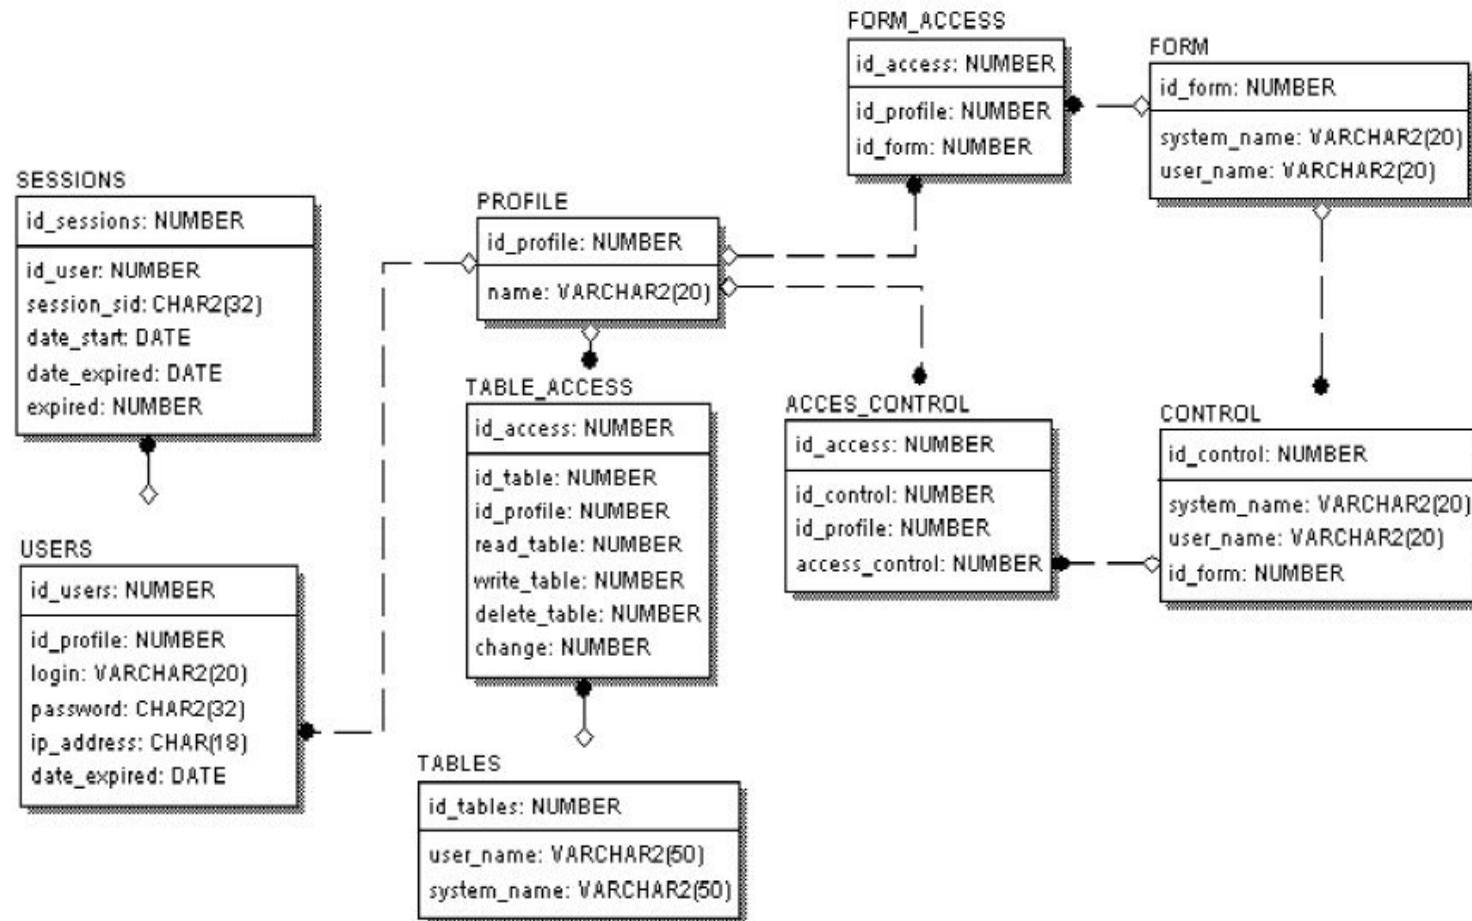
FORM_ACCESS
id_access: NUMBER
id_profile: NUMBER
id_form: NUMBER

FORM
id_form: NUMBER
system_name: VARCHAR2(20)
user_name: VARCHAR2(20)

SESSIONS
id_sessions: NUMBER
id_user: NUMBER
session_sid: CHAR2(32)
date_start: DATE
date_expired: DATE
expired: NUMBER

PROFILE
id_profile: NUMBER
name: VARCHAR2(20)

TABLE_ACCESS
id_access: NUMBER
id_table: NUMBER
id_profile: NUMBER
read_table: NUMBER
write_table: NUMBER
delete_table: NUMBER
change: NUMBER

ACCES_CONTROL
id_access: NUMBER
id_control: NUMBER
id_profile: NUMBER
access_control: NUMBER

CONTROL
id_control: NUMBER
system_name: VARCHAR2(20)
user_name: VARCHAR2(20)
id_form: NUMBER

USERS
id_users: NUMBER
id_profile: NUMBER
login: VARCHAR2(20)
password: CHAR2(32)
ip_address: CHAR(18)
date_expired: DATE

TABLES
id_tables: NUMBER
user_name: VARCHAR2(50)
system_name: VARCHAR2(50)